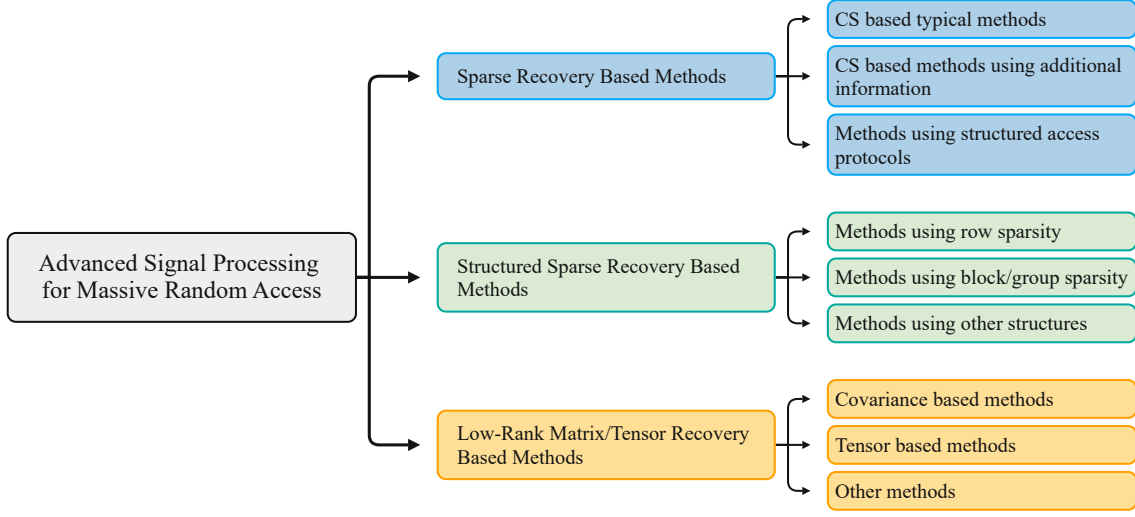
Advanced Signal Processing for Massive Random Access

Sparse Recovery Based Methods

CS based typical methods

CS based methods using additional information

Methods using structured access protocols

Structured Sparse Recovery Based Methods

Methods using row sparsity

Methods using block/group sparsity

Methods using other structures

Low-Rank Matrix/Tensor Recovery Based Methods

Covariance based methods

Tensor based methods

Other methods